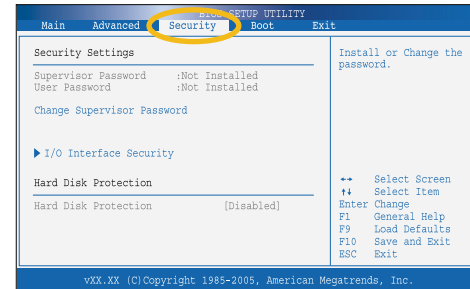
BIOS SETUP UTILITY
Main Advanced Security Boot Exit

Security Settings

Supervisor Password :Not Installed
User Password :Not Installed

Change Supervisor Password

▶ I/O Interface Security

Hard Disk Protection

Hard Disk Protection [Disabled]

Install or Change the password.

↔ Select Screen
↑↓ Select Item
Enter Change
F1 General Help
F9 Load Defaults
F10 Save and Exit
ESC Exit

vXX.XX (C)Copyright 1985-2005, American Megatrends, Inc.